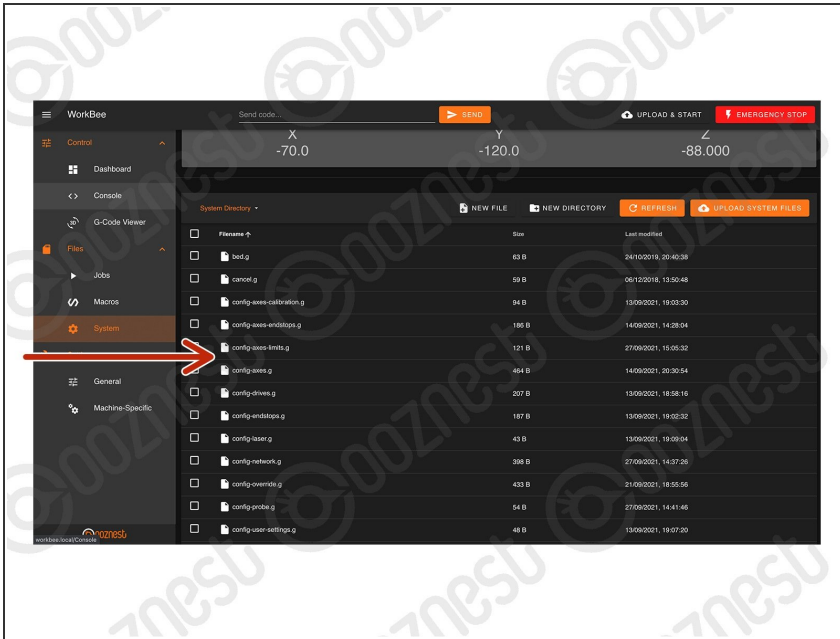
WorkBee
Send code...
SEND
UPLOAD & START
EMERGENCY STOP

Control
Dashboard
Console
G-Code Viewer
Files
Jobs
Macros
System
General
Machine-Specific

X
-70.0
Y
-120.0
Z
-88.000

System Directory
NEW FILE
NEW DIRECTORY
REFRESH
UPLOAD SYSTEM FILES

| Filename ↑ | Size | Last modified |
|---|---|---|
| bed.g | 63 B | 24/10/2019, 20:40:38 |
| cancel.g | 59 B | 06/12/2018, 13:50:48 |
| config-axes-calibration.g | 94 B | 13/09/2021, 19:03:30 |
| config-axes-endstops.g | 186 B | 14/09/2021, 14:28:04 |
| config-axes-limits.g | 121 B | 27/09/2021, 15:05:32 |
| config-axes.g | 464 B | 14/09/2021, 20:30:54 |
| config-drives.g | 207 B | 13/09/2021, 18:58:16 |
| config-endstops.g | 187 B | 13/09/2021, 19:02:32 |
| config-laser.g | 43 B | 13/09/2021, 19:09:04 |
| config-network.g | 398 B | 27/09/2021, 14:37:26 |
| config-override.g | 433 B | 21/09/2021, 18:55:56 |
| config-probe.g | 54 B | 27/09/2021, 14:41:46 |
| config-user-settings.g | 48 B | 13/09/2021, 19:07:20 |

workbee.local/Console
ooznest